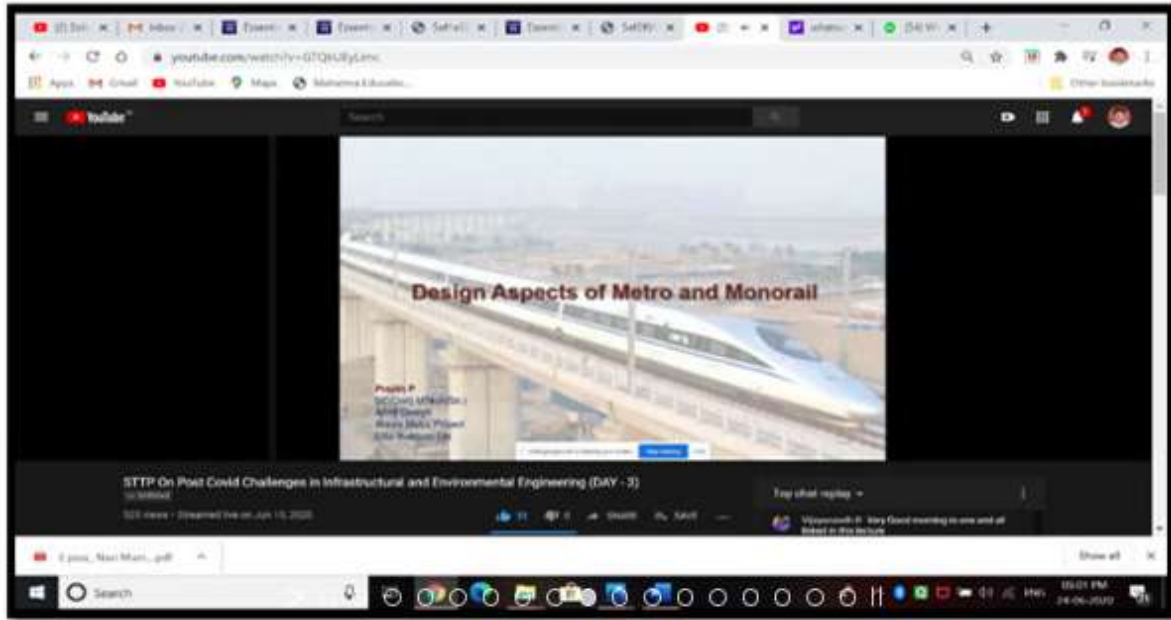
youtube.com/watch?v=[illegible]

Apps Gmail YouTube Maps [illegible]

Other bookmarks

YouTube

Search

Design Aspects of Metro and Monorail

Prajith P
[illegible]
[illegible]
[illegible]
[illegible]

STTP On Post Covid Challenges in Infrastructural and Environmental Engineering (DAY - 3)

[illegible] views • Streamed live on Jun 15, 2020

SHARE SAVE

Top chat replay

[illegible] Very Good morning to one and all linked in this lecture

Show all

Search

05:01 PM
24-06-2020